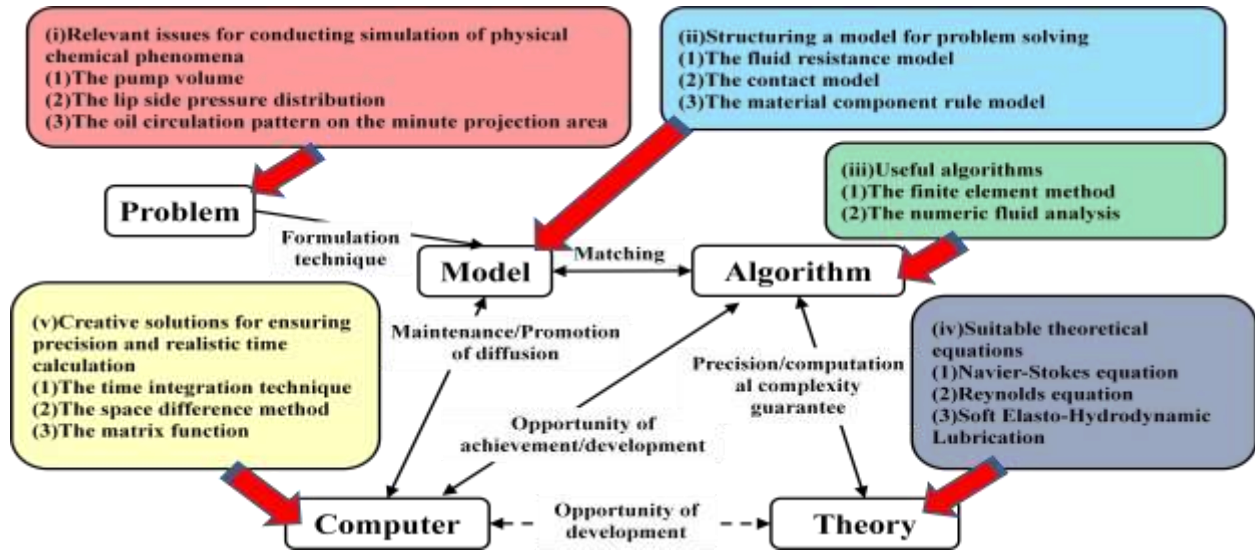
(i)Relevant issues for conducting simulation of physical chemical phenomena
(1)The pump volume
(2)The lip side pressure distribution
(3)The oil circulation pattern on the minute projection area

(ii)Structuring a model for problem solving
(1)The fluid resistance model
(2)The contact model
(3)The material component rule model

(iii)Useful algorithms
(1)The finite element method
(2)The numeric fluid analysis

Problem

Formulation technique

Model

Matching

Algorithm

(v)Creative solutions for ensuring precision and realistic time calculation
(1)The time integration technique
(2)The space difference method
(3)The matrix function

Maintenance/Promotion of diffusion

Precision/computational complexity guarantee

(iv)Suitable theoretical equations
(1)Navier-Stokes equation
(2)Reynolds equation
(3)Soft Elasto-Hydrodynamic Lubrication

Opportunity of achievement/development

Computer

Opportunity of development

Theory